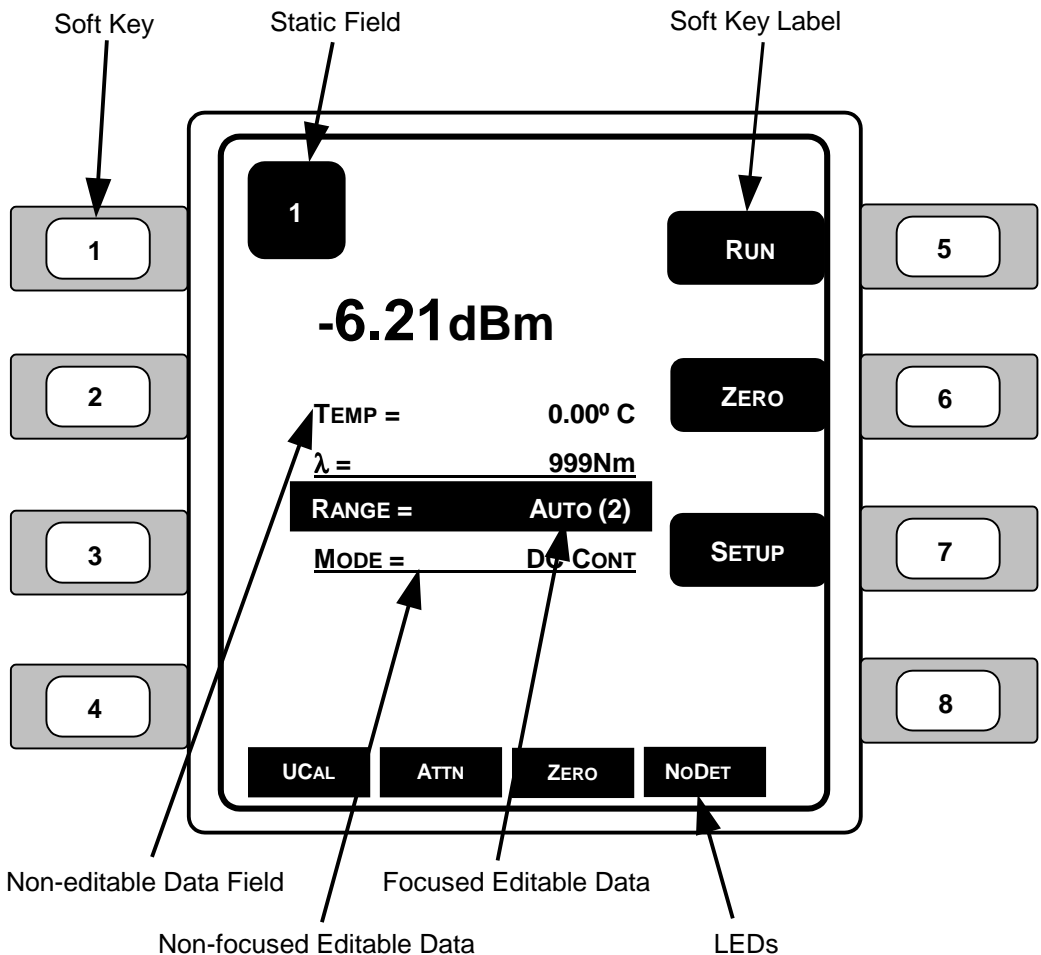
Soft Key

Static Field

Soft Key Label

1

1

RUN

5

-6.21dBm

2

ZERO

6

TEMP =

0.00º C

λ =

999Nm

RANGE =

AUTO (2)

3

SETUP

7

MODE =

DC CONT

4

8

UCAL

ATTN

ZERO

NODET

Non-editable Data Field

Focused Editable Data

Non-focused Editable Data

LEDs